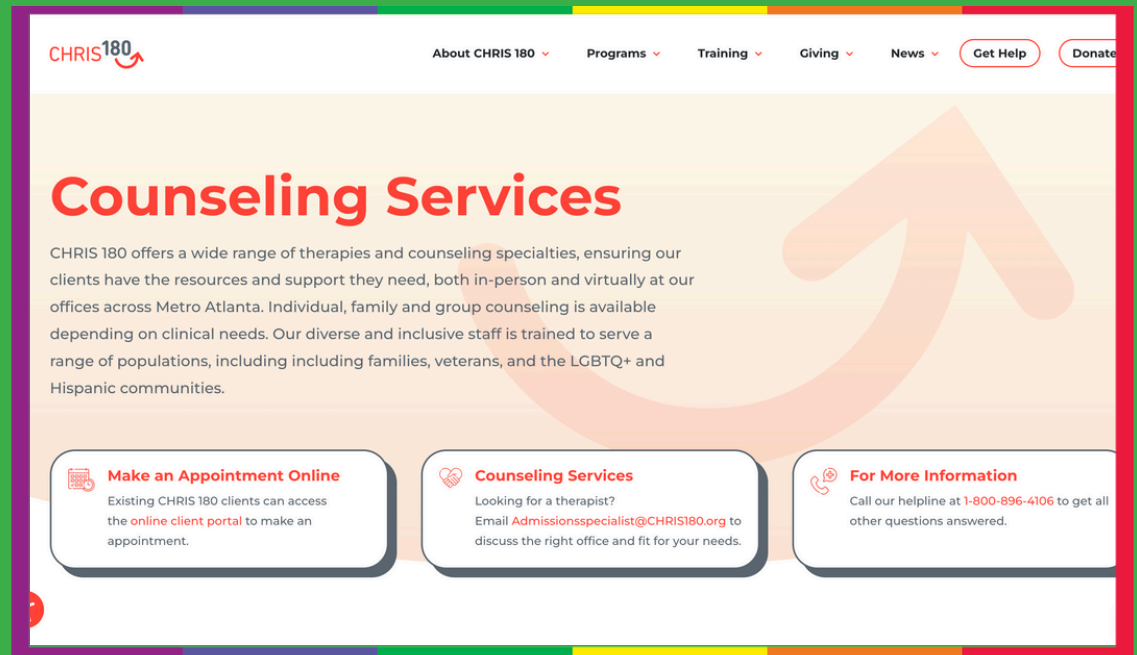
CHRIS 180

About CHRIS 180 Programs Training Giving News Get Help Donate

Counseling Services

CHRIS 180 offers a wide range of therapies and counseling specialties, ensuring our clients have the resources and support they need, both in-person and virtually at our offices across Metro Atlanta. Individual, family and group counseling is available depending on clinical needs. Our diverse and inclusive staff is trained to serve a range of populations, including including families, veterans, and the LGBTQ+ and Hispanic communities.

Make an Appointment Online
Existing CHRIS 180 clients can access the online client portal to make an appointment.

Counseling Services
Looking for a therapist? Email Admissionsspecialist@CHRIS180.org to discuss the right office and fit for your needs.

For More Information
Call our helpline at 1-800-896-4106 to get all other questions answered.